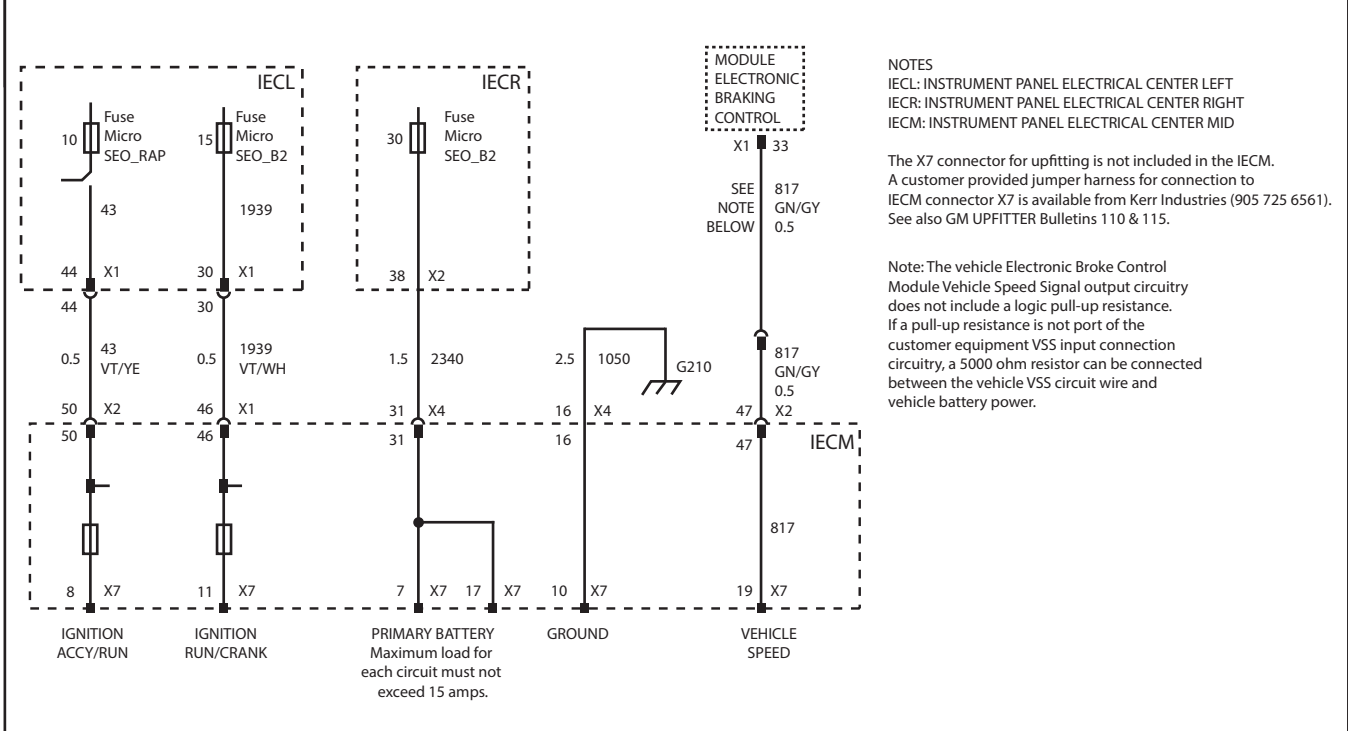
IECL

10 Fuse Micro SEO_RAP

15 Fuse Micro SEO_B2

43

1939

44 X1

30 X1

IECR

30 Fuse Micro SEO_B2

38 X2

MODULE ELECTRONIC BRAKING CONTROL

X1 33

SEE NOTE BELOW

817 GN/GY 0.5

NOTES
IECL: INSTRUMENT PANEL ELECTRICAL CENTER LEFT
IECR: INSTRUMENT PANEL ELECTRICAL CENTER RIGHT
IECM: INSTRUMENT PANEL ELECTRICAL CENTER MID

The X7 connector for upfitting is not included in the IECM. A customer provided jumper harness for connection to IECM connector X7 is available from Kerr Industries (905 725 6561). See also GM UPFITTER Bulletins 110 & 115.

Note: The vehicle Electronic Broke Control Module Vehicle Speed Signal output circuitry does not include a logic pull-up resistance. If a pull-up resistance is not port of the customer equipment VSS input connection circuitry, a 5000 ohm resistor can be connected between the vehicle VSS circuit wire and vehicle battery power.

44

30

0.5 43 VT/YE

0.5 1939 VT/WH

1.5 2340

2.5 1050

G210

817 GN/GY 0.5

50 X2

46 X1

31 X4

16 X4

47 X2

50

46

31

16

47

IECM

817

8 X7

11 X7

7 X7 17 X7

10 X7

19 X7

IGNITION ACCY/RUN

IGNITION RUN/CRANK

PRIMARY BATTERY Maximum load for each circuit must not exceed 15 amps.

GROUND

VEHICLE SPEED